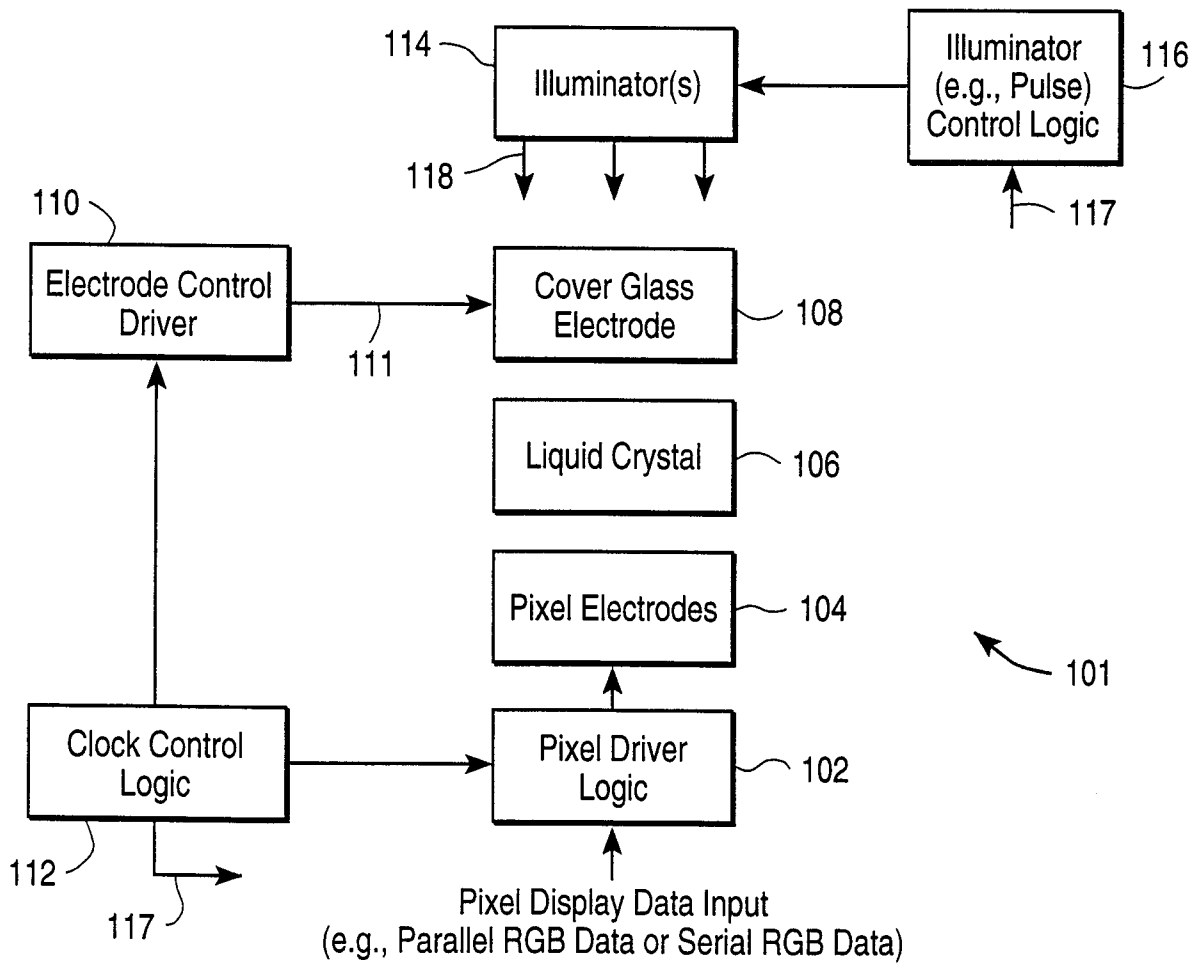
114
Illuminator(s)
Illuminator (e.g., Pulse) Control Logic
116
118
117
110
Electrode Control Driver
111
Cover Glass Electrode
108
Liquid Crystal
106
Pixel Electrodes
104
101
Clock Control Logic
Pixel Driver Logic
102
112
117
Pixel Display Data Input
(e.g., Parallel RGB Data or Serial RGB Data)